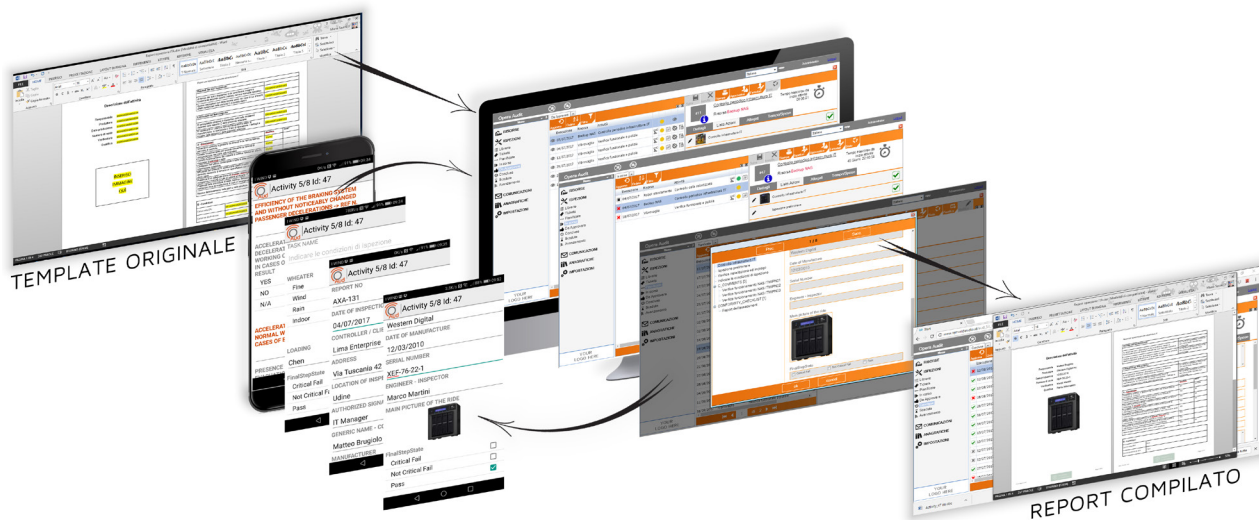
TEMPLATE ORIGINALE

Activity 5/8 Id: 47
EFFICIENCY OF THE BRAKING SYSTEM AND WITHOUT NOTICEABLY CHANGED PASSENGER DECELERATIONS
ACCELER
DECELERAT
WORKING C
IN CASES O
RESULT
YES
NO
N/A
ACCELERAT
NORMAL W
CASES OF E
PRESENC

Activity 5/8 Id: 47
TASK NAME
Indicare le condizioni di ispezione
WHEATER
Fine
Wind
Rain
Indoor
LOADING
Chen
FinalStepState
Critical Fail
Not Critical Fail
Pass

Activity 5/8 Id: 47
REPORT NO
AXA-131
DATE OF INSPECTION
04/07/2017
CONTROLLER / CL
Lima Enterprise
ADRESS
Via Tuscania 42
LOCATION OF INSP
Udine
AUTHORIZED SIGN
IT Manager
GENERIC NAME - C
Matteo Brugiolo
MANUFACTURER

Activity 5/8 Id: 47
Western Digital
DATE OF MANUFACTURE
12/03/2010
SERIAL NUMBER
XEF-76-22-1
ENGINEER - INSPECTOR
Marco Martini
MAIN PICTURE OF THE RIDE
FinalStepState
Critical Fail
Not Critical Fail
Pass

Opera Audit
ISPEZIONI
OPZIONI
COMUNICAZIONI
ANAGRAFICHE
IMPOSTAZIONI

REPORT COMPILATO